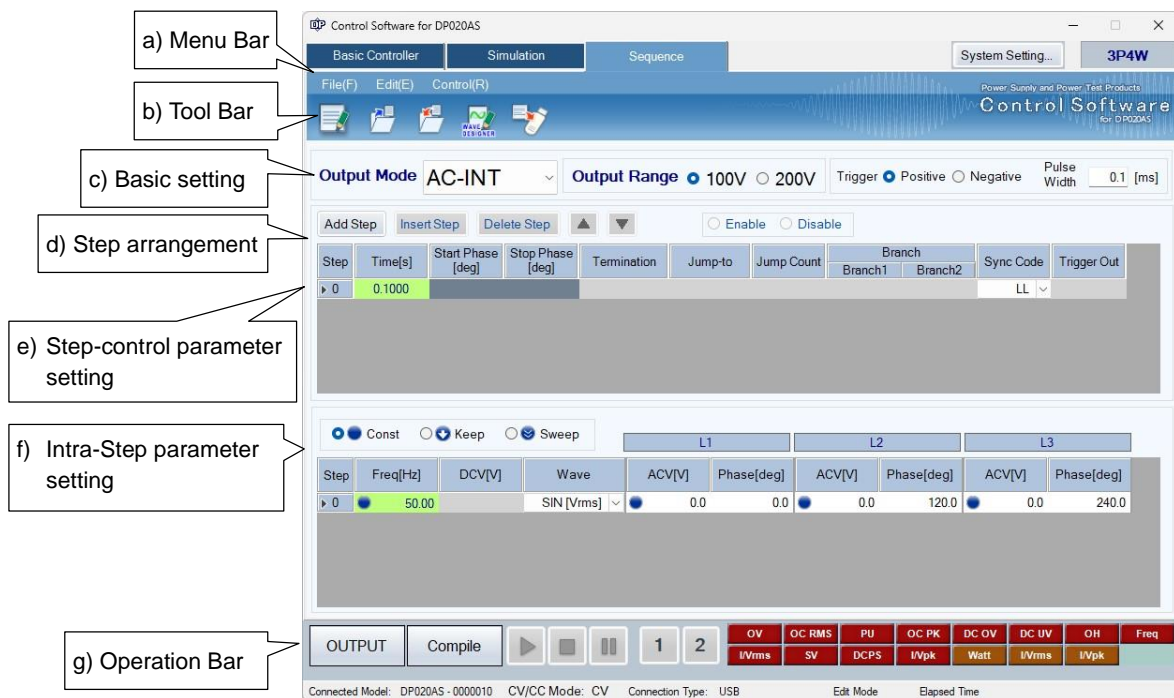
Control Software for DP020AS

a) Menu Bar

Basic Controller | Simulation | Sequence | System Setting... | 3P4W

File(F) Edit(E) Control(R)

Power Supply and Power Test Products
Control Software for DP020AS

b) Tool Bar

WAVE DESIGNER

c) Basic setting

Output Mode AC-INT Output Range 100V 200V Trigger Positive Negative Pulse Width 0.1 [ms]

d) Step arrangement

Add Step Insert Step Delete Step Enable Disable

| Step | Time[s] | Start Phase [deg] | Stop Phase [deg] | Termination | Jump-to | Jump Count | Branch Branch1 | Branch2 | Sync Code | Trigger Out |
|---|---|---|---|---|---|---|---|---|---|---|
| 0 | 0.1000 | | | | | | | | LL | |

e) Step-control parameter setting

f) Intra-Step parameter setting

Const Keep Sweep

| Step | Freq[Hz] | DCV[V] | Wave | L1 ACV[V] | L1 Phase[deg] | L2 ACV[V] | L2 Phase[deg] | L3 ACV[V] | L3 Phase[deg] |
|---|---|---|---|---|---|---|---|---|---|
| 0 | 50.00 | | SIN [Vrms] | 0.0 | 0.0 | 0.0 | 120.0 | 0.0 | 240.0 |

g) Operation Bar

OUTPUT Compile 1 2

OV I/Vrms | OC RMS SV | PU DCPS | OC PK I/Vpk | DC OV Watt | DC UV I/Vrms | OH I/Vpk | Freq

Connected Model: DP020AS - 0000010 CV/CC Mode: CV Connection Type: USB Edit Mode Elapsed Time